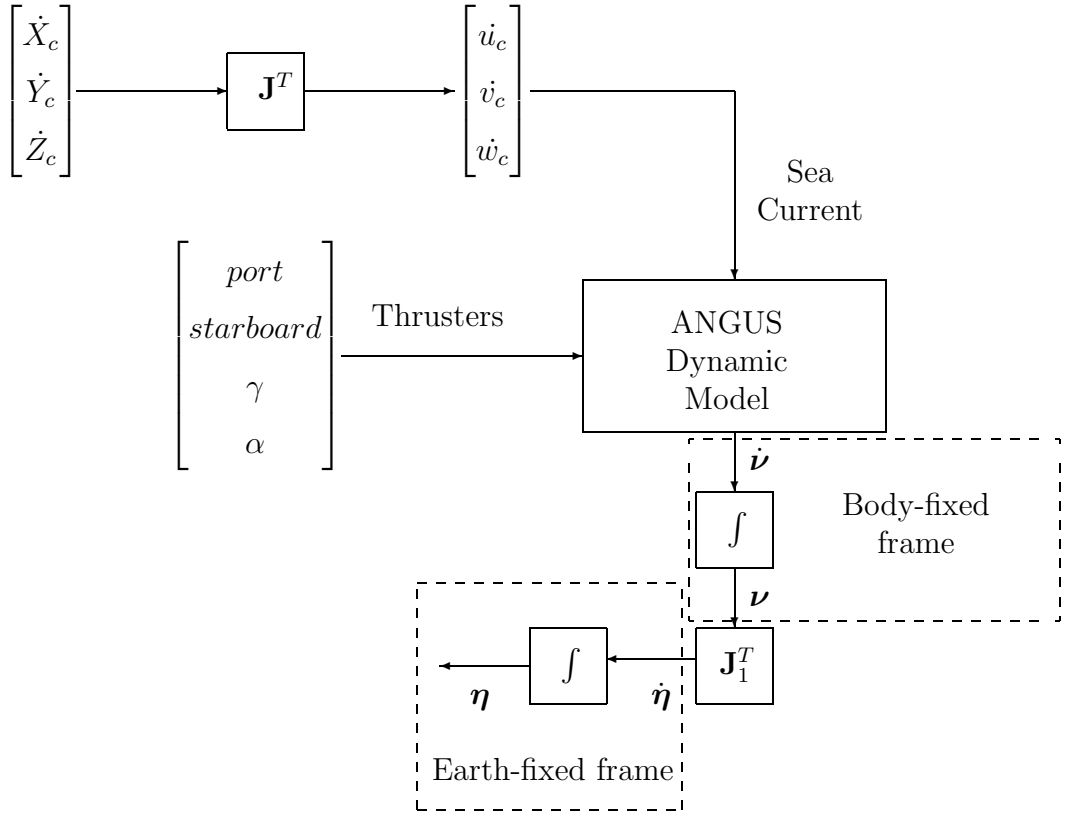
$\begin{bmatrix} \dot{X}_c \\ \dot{Y}_c \\ \dot{Z}_c \end{bmatrix}$

$\mathbf{J}^T$

$\begin{bmatrix} \dot{u}_c \\ \dot{v}_c \\ \dot{w}_c \end{bmatrix}$

Sea Current

$\begin{bmatrix} port \\ starboard \\ \gamma \\ \alpha \end{bmatrix}$

Thrusters

ANGUS Dynamic Model

$\dot{\boldsymbol{\nu}}$

$\int$

Body-fixed frame

$\boldsymbol{\nu}$

$\mathbf{J}_1^T$

$\int$

$\boldsymbol{\eta}$

$\dot{\boldsymbol{\eta}}$

Earth-fixed frame